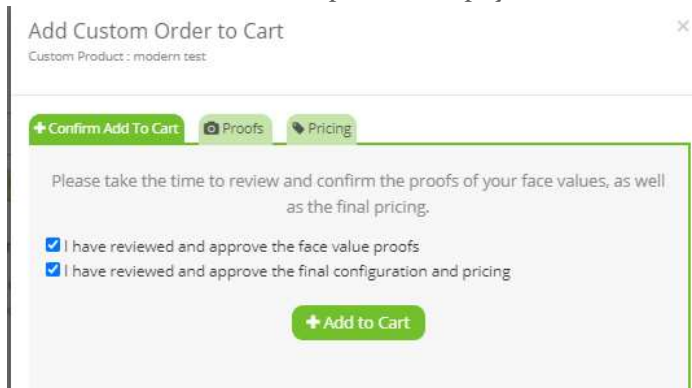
Add Custom Order to Cart
Custom Product : modern test

×

+ Confirm Add To Cart
Proofs
Pricing

Please take the time to review and confirm the proofs of your face values, as well as the final pricing.

I have reviewed and approve the face value proofs
I have reviewed and approve the final configuration and pricing

+ Add to Cart